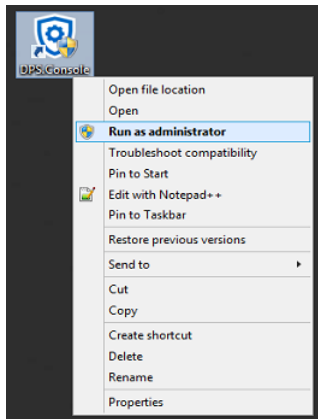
DPS.Console

Open file location
Open
Run as administrator
Troubleshoot compatibility
Pin to Start
Edit with Notepad++
Pin to Taskbar
Restore previous versions
Send to
Cut
Copy
Create shortcut
Delete
Rename
Properties